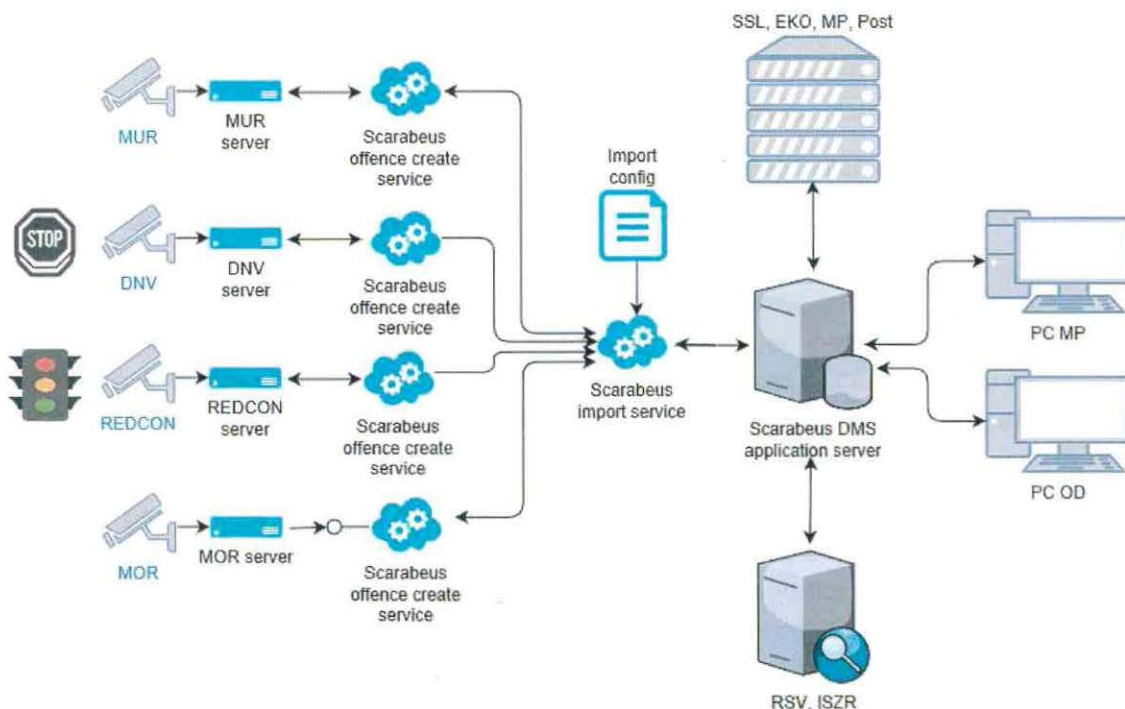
SSL, EKO, MP, Post

MUR

MUR server

Scarabeus offence create service

STOP

DNV

DNV server

Scarabeus offence create service

Import config

REDCON

REDCON server

Scarabeus offence create service

Scarabeus import service

Scarabeus DMS application server

PC MP

PC OD

MOR

MOR server

Scarabeus offence create service

RSV, ISZR